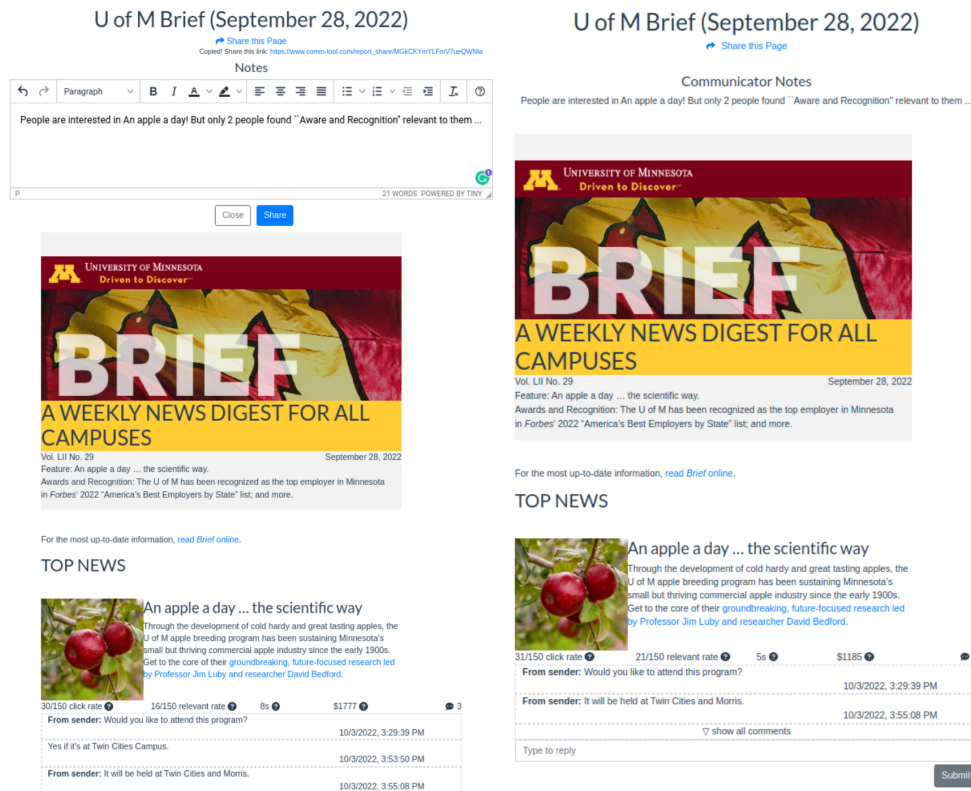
U of M Brief (September 28, 2022)

Share this Page

Copied! Share this link: https://www.comm-tool.com/report_share/MGkCKYmYLFmV7ueQWNla

Notes

Paragraph

People are interested in An apple a day! But only 2 people found ``Aware and Recognition'' relevant to them ...

P

21 WORDS POWERED BY TINY

Close Share

UNIVERSITY OF MINNESOTA
Driven to Discover

BRIEF

A WEEKLY NEWS DIGEST FOR ALL CAMPUSES

Vol. LII No. 29

September 28, 2022

Feature: An apple a day ... the scientific way.
Awards and Recognition: The U of M has been recognized as the top employer in Minnesota in Forbes' 2022 "America's Best Employers by State" list; and more.

For the most up-to-date information, read Brief online.

TOP NEWS

An apple a day ... the scientific way

Through the development of cold hardy and great tasting apples, the U of M apple breeding program has been sustaining Minnesota's small but thriving commercial apple industry since the early 1900s. Get to the core of their groundbreaking, future-focused research led by Professor Jim Luby and researcher David Bedford.

30/150 click rate 16/150 relevant rate 8s $1777 3

From sender: Would you like to attend this program?
10/3/2022, 3:29:39 PM

Yes if it's at Twin Cities Campus.
10/3/2022, 3:53:50 PM

From sender: It will be held at Twin Cities and Morris.
10/3/2022, 3:55:08 PM

U of M Brief (September 28, 2022)

Share this Page

Communicator Notes

People are interested in An apple a day! But only 2 people found ``Aware and Recognition'' relevant to them ...

UNIVERSITY OF MINNESOTA
Driven to Discover

BRIEF

A WEEKLY NEWS DIGEST FOR ALL CAMPUSES

Vol. LII No. 29

September 28, 2022

Feature: An apple a day ... the scientific way.
Awards and Recognition: The U of M has been recognized as the top employer in Minnesota in Forbes' 2022 "America's Best Employers by State" list; and more.

For the most up-to-date information, read Brief online.

TOP NEWS

An apple a day ... the scientific way

Through the development of cold hardy and great tasting apples, the U of M apple breeding program has been sustaining Minnesota's small but thriving commercial apple industry since the early 1900s. Get to the core of their groundbreaking, future-focused research led by Professor Jim Luby and researcher David Bedford.

31/150 click rate 21/150 relevant rate 5s $1185

From sender: Would you like to attend this program?
10/3/2022, 3:29:39 PM

From sender: It will be held at Twin Cities and Morris.
10/3/2022, 3:55:08 PM

show all comments

Type to reply

Submit